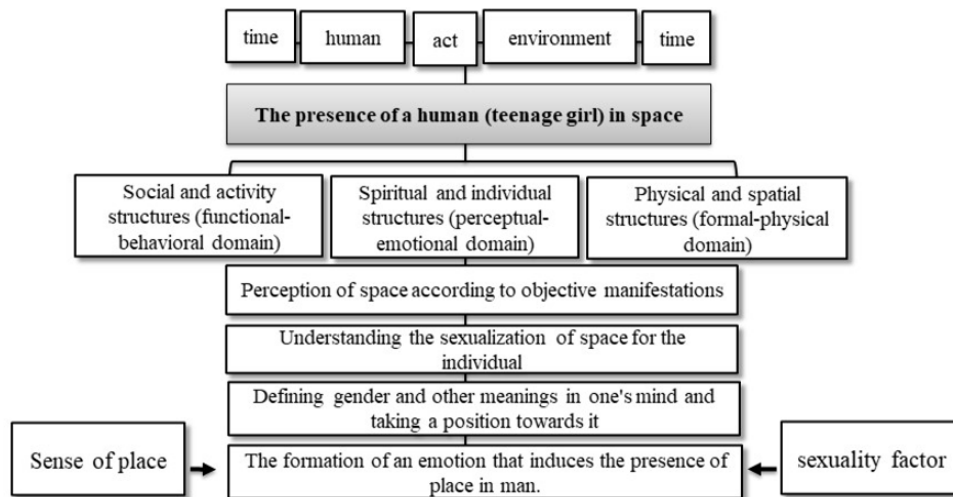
time

human

act

environment

time

The presence of a human (teenage girl) in space

Social and activity structures (functional-behavioral domain)

Spiritual and individual structures (perceptual-emotional domain)

Physical and spatial structures (formal-physical domain)

Perception of space according to objective manifestations

Understanding the sexualization of space for the individual

Defining gender and other meanings in one's mind and taking a position towards it

Sense of place

The formation of an emotion that induces the presence of place in man.

sexuality factor